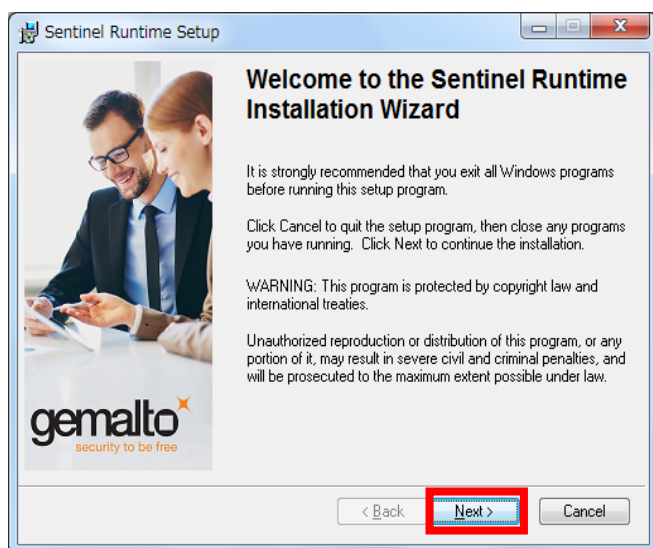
Sentinel Runtime Setup

Welcome to the Sentinel Runtime Installation Wizard

It is strongly recommended that you exit all Windows programs before running this setup program.

Click Cancel to quit the setup program, then close any programs you have running. Click Next to continue the installation.

WARNING: This program is protected by copyright law and international treaties.

Unauthorized reproduction or distribution of this program, or any portion of it, may result in severe civil and criminal penalties, and will be prosecuted to the maximum extent possible under law.

gemalto
security to be free

< Back
Next >
Cancel